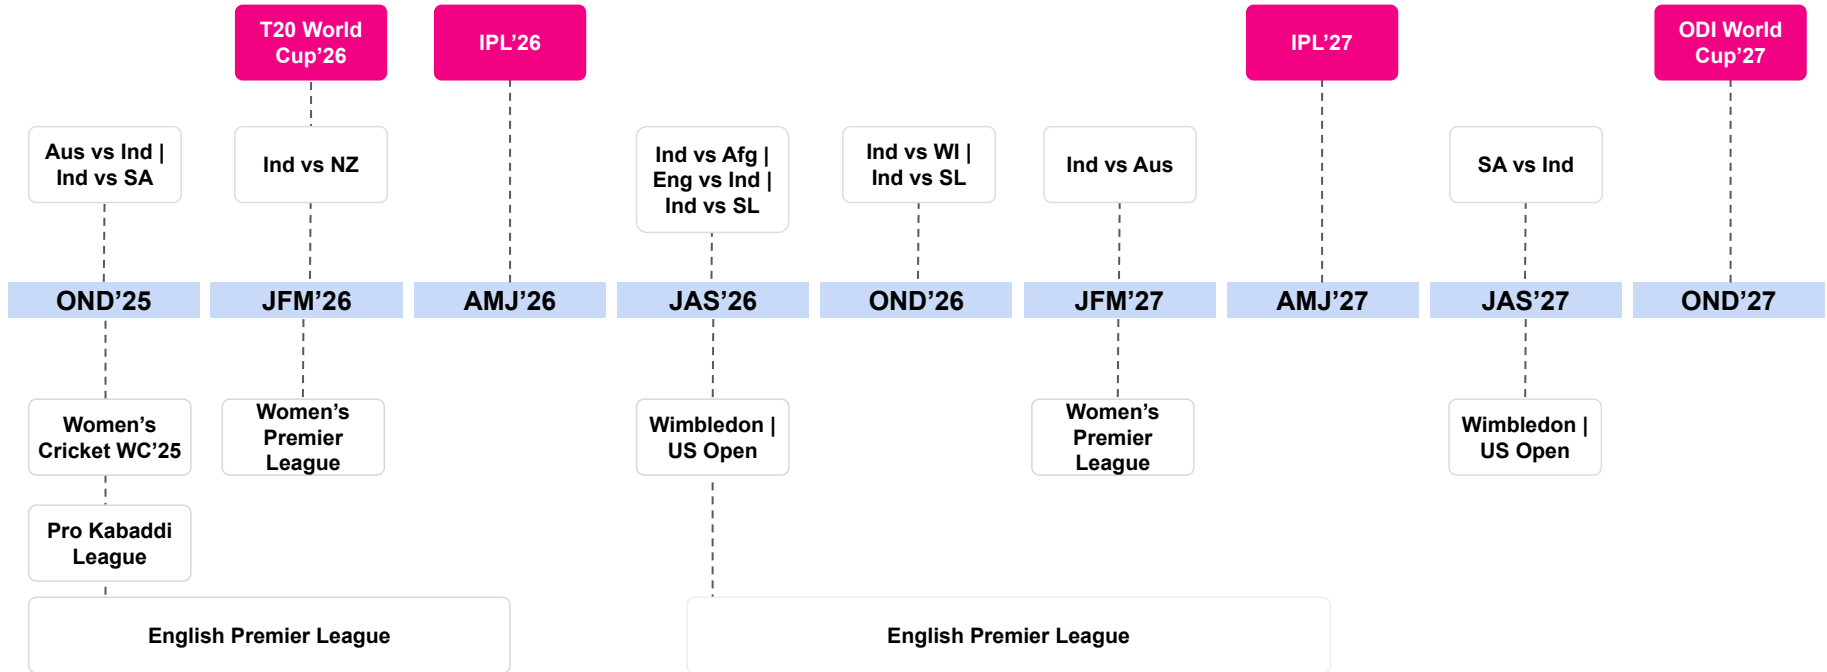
T20 World Cup'26

IPL'26

IPL'27

ODI World Cup'27

Aus vs Ind | Ind vs SA

Ind vs NZ

Ind vs Afg | Eng vs Ind | Ind vs SL

Ind vs WI | Ind vs SL

Ind vs Aus

SA vs Ind

OND'25

JFM'26

AMJ'26

JAS'26

OND'26

JFM'27

AMJ'27

JAS'27

OND'27

Women's Cricket WC'25

Women's Premier League

Wimbledon | US Open

Women's Premier League

Wimbledon | US Open

Pro Kabaddi League

English Premier League

English Premier League